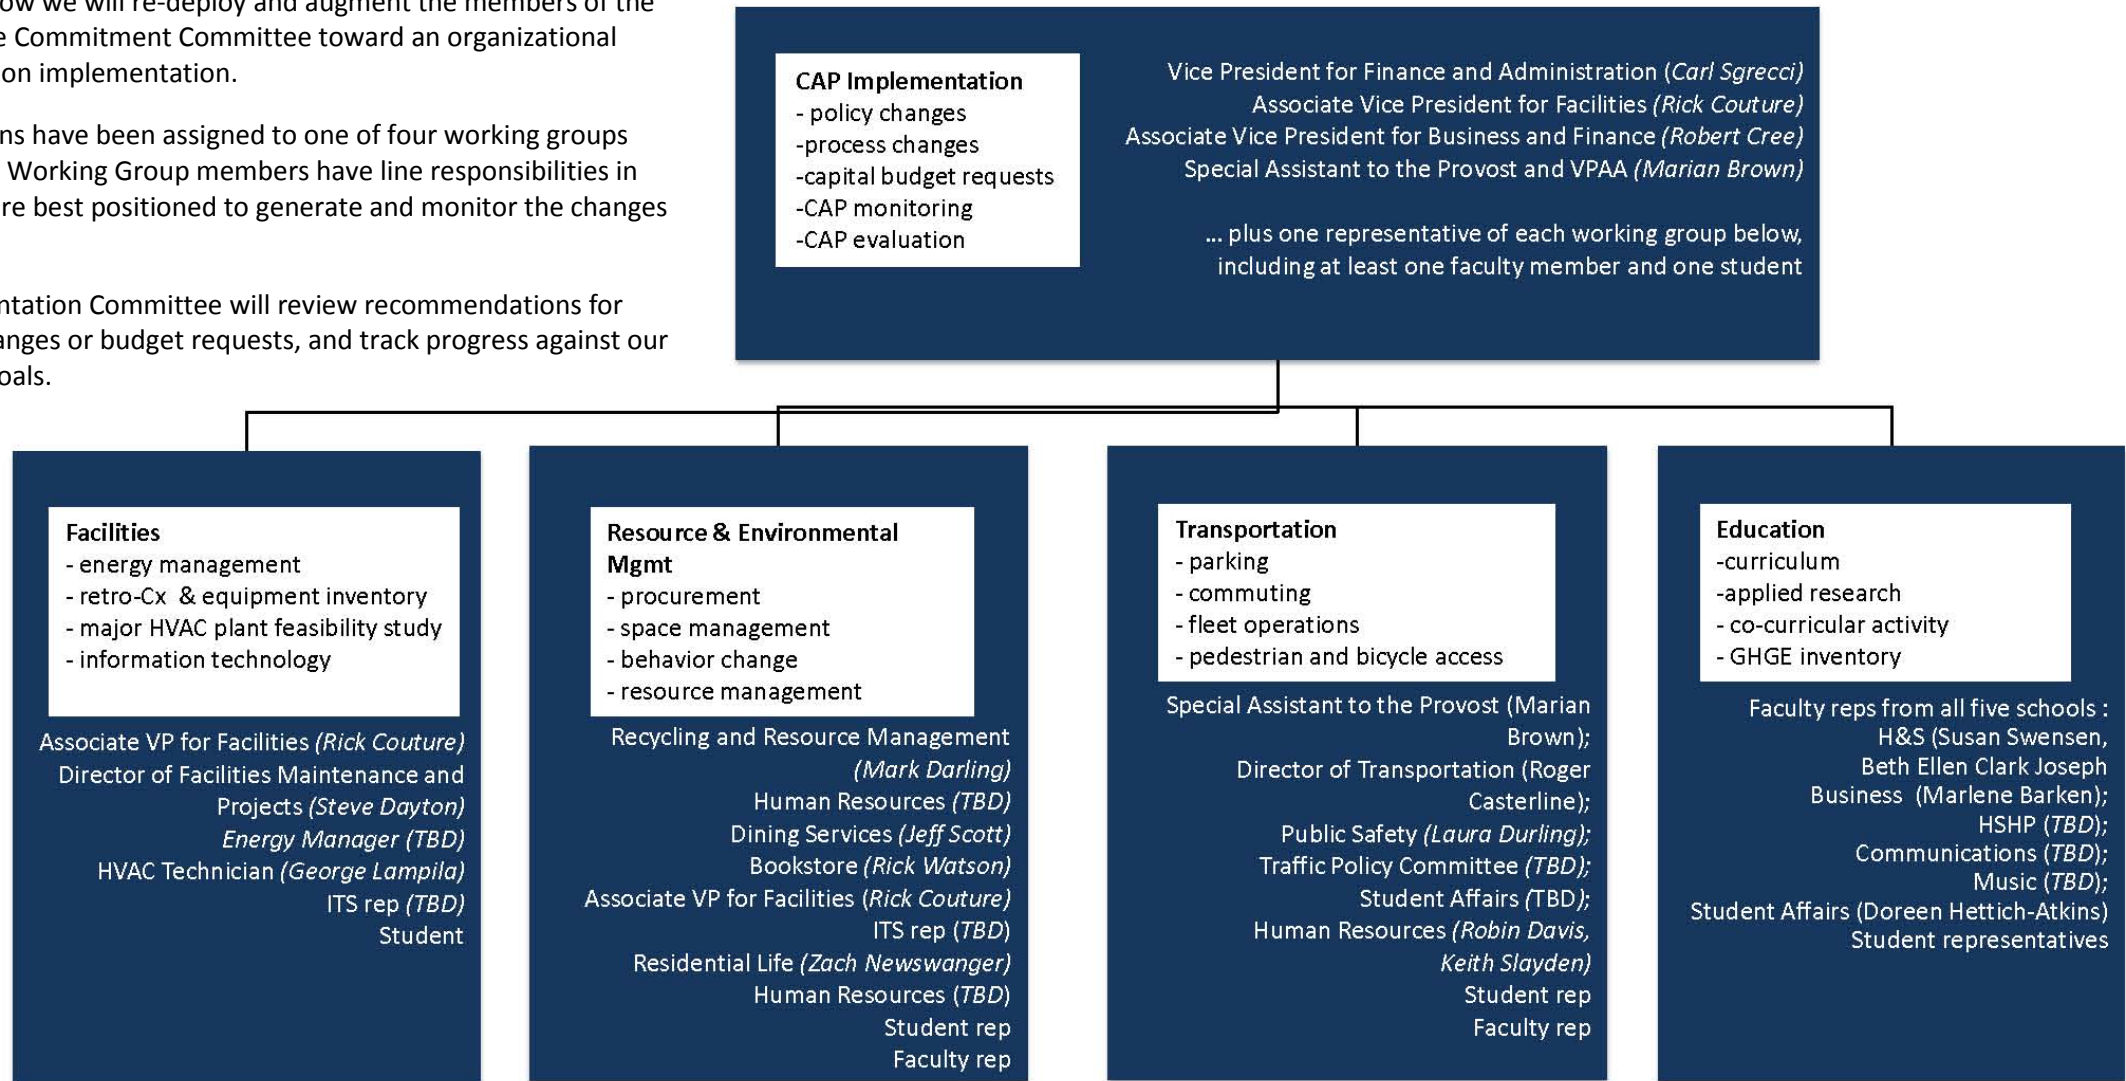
ow we will re-deploy and augment the members of the e Commitment Committee toward an organizational on implementation.

ns have been assigned to one of four working groups Working Group members have line responsibilities in re best positioned to generate and monitor the changes

ntation Committee will review recommendations for anges or budget requests, and track progress against our oals.

CAP Implementation
- policy changes
-process changes
-capital budget requests
-CAP monitoring
-CAP evaluation

Vice President for Finance and Administration *(Carl Sgrecci)*
Associate Vice President for Facilities *(Rick Couture)*
Associate Vice President for Business and Finance *(Robert Cree)*
Special Assistant to the Provost and VPAA *(Marian Brown)*

... plus one representative of each working group below, including at least one faculty member and one student

Facilities
- energy management
- retro-Cx & equipment inventory
- major HVAC plant feasibility study
- information technology

Associate VP for Facilities *(Rick Couture)*
Director of Facilities Maintenance and Projects *(Steve Dayton)*
*Energy Manager (TBD)*
HVAC Technician *(George Lampila)*
ITS rep *(TBD)*
Student

Resource & Environmental Mgmt
- procurement
- space management
- behavior change
- resource management

Recycling and Resource Management *(Mark Darling)*
Human Resources *(TBD)*
Dining Services *(Jeff Scott)*
Bookstore *(Rick Watson)*
Associate VP for Facilities *(Rick Couture)*
ITS rep *(TBD)*
Residential Life *(Zach Newswanger)*
Human Resources *(TBD)*
Student rep
Faculty rep

Transportation
- parking
- commuting
- fleet operations
- pedestrian and bicycle access

Special Assistant to the Provost (Marian Brown);
Director of Transportation (Roger Casterline);
Public Safety *(Laura Durling);*
Traffic Policy Committee *(TBD);*
Student Affairs *(TBD);*
Human Resources *(Robin Davis, Keith Slayden)*
Student rep
Faculty rep

Education
-curriculum
-applied research
- co-curricular activity
- GHGE inventory

Faculty reps from all five schools :
H&S (Susan Swensen,
Beth Ellen Clark Joseph
Business (Marlene Barken);
HSHP *(TBD)*;
Communications *(TBD)*;
Music *(TBD)*;
Student Affairs (Doreen Hettich-Atkins)
Student representatives